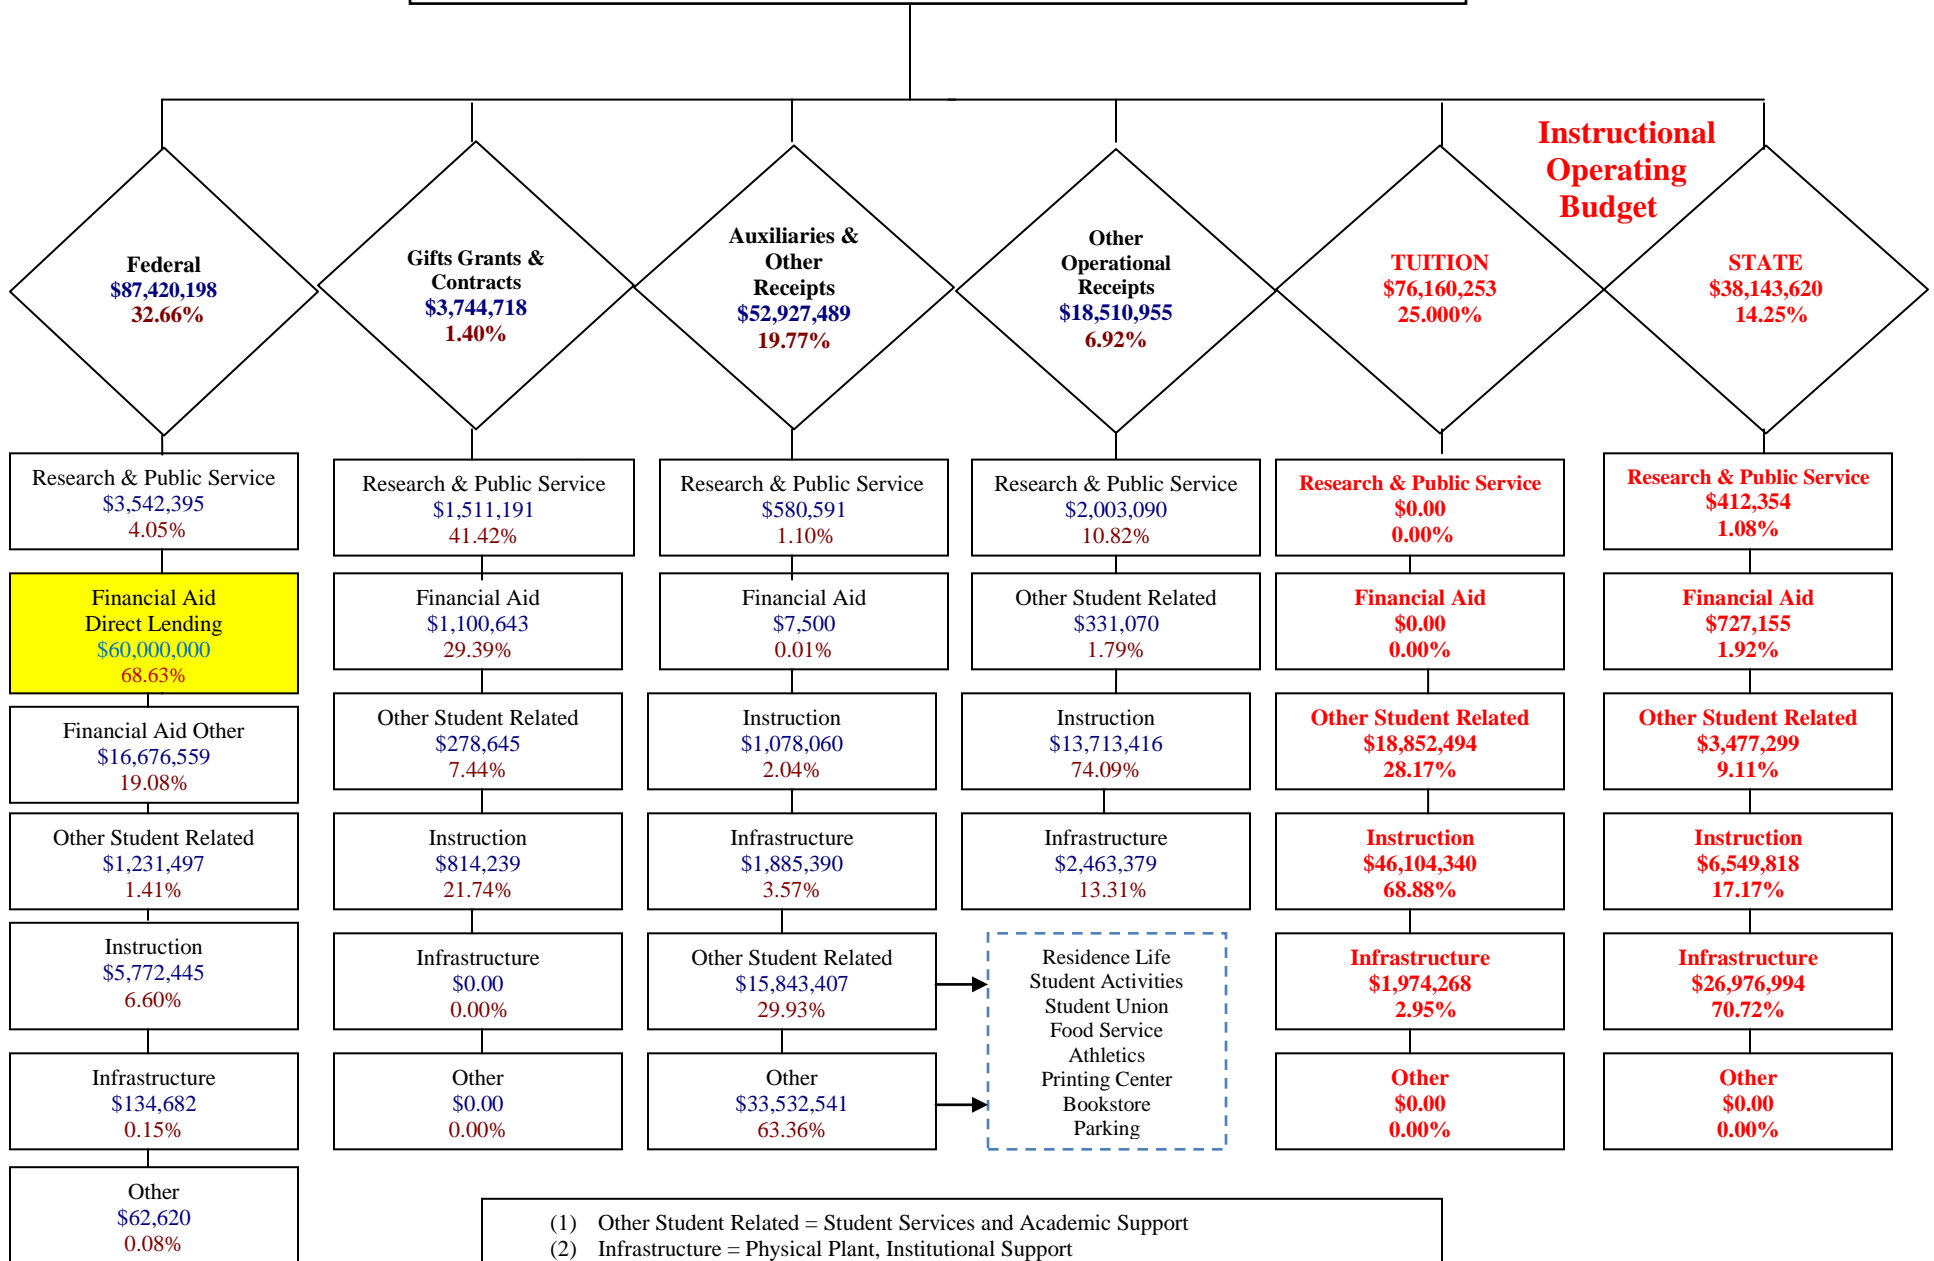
Instructional Operating Budget

Federal
$87,420,198
32.66%

Gifts Grants & Contracts
$3,744,718
1.40%

Auxiliaries & Other Receipts
$52,927,489
19.77%

Other Operational Receipts
$18,510,955
6.92%

TUITION
$76,160,253
25.000%

STATE
$38,143,620
14.25%

Research & Public Service
$3,542,395
4.05%

Financial Aid Direct Lending
$60,000,000
68.63%

Financial Aid Other
$16,676,559
19.08%

Other Student Related
$1,231,497
1.41%

Instruction
$5,772,445
6.60%

Infrastructure
$134,682
0.15%

Other
$62,620
0.08%

Research & Public Service
$1,511,191
41.42%

Financial Aid
$1,100,643
29.39%

Other Student Related
$278,645
7.44%

Instruction
$814,239
21.74%

Infrastructure
$0.00
0.00%

Other
$0.00
0.00%

Research & Public Service
$580,591
1.10%

Financial Aid
$7,500
0.01%

Instruction
$1,078,060
2.04%

Infrastructure
$1,885,390
3.57%

Other Student Related
$15,843,407
29.93%

Other
$33,532,541
63.36%

Research & Public Service
$2,003,090
10.82%

Other Student Related
$331,070
1.79%

Instruction
$13,713,416
74.09%

Infrastructure
$2,463,379
13.31%

Residence Life
Student Activities
Student Union
Food Service
Athletics
Printing Center
Bookstore
Parking

Research & Public Service
$0.00
0.00%

Financial Aid
$0.00
0.00%

Other Student Related
$18,852,494
28.17%

Instruction
$46,104,340
68.88%

Infrastructure
$1,974,268
2.95%

Other
$0.00
0.00%

Research & Public Service
$412,354
1.08%

Financial Aid
$727,155
1.92%

Other Student Related
$3,477,299
9.11%

Instruction
$6,549,818
17.17%

Infrastructure
$26,976,994
70.72%

Other
$0.00
0.00%

(1) Other Student Related = Student Services and Academic Support
(2) Infrastructure = Physical Plant, Institutional Support